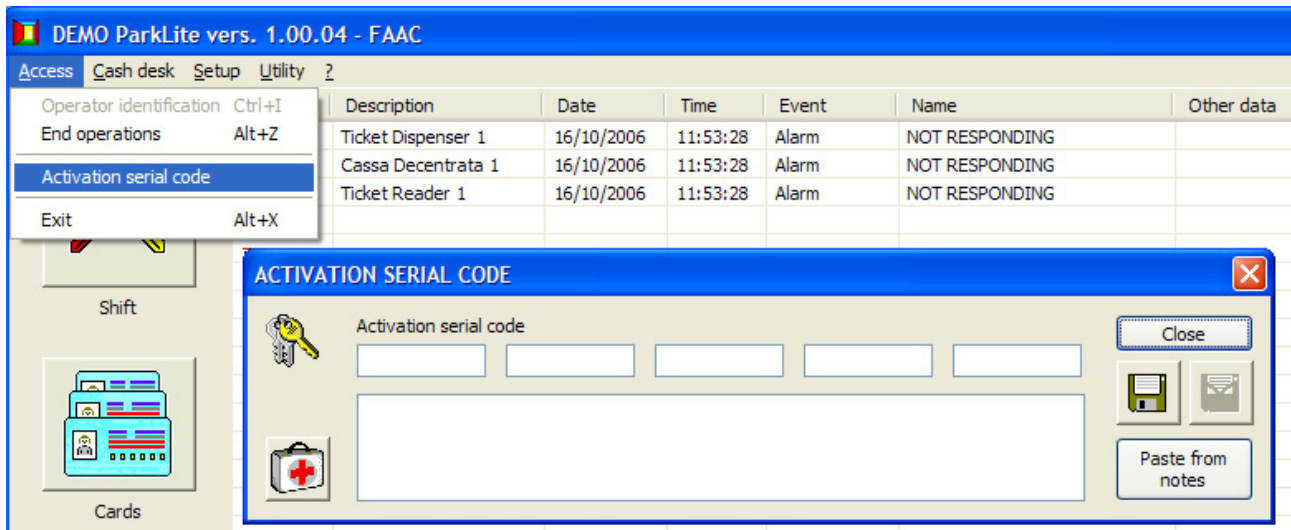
DEMO ParkLite vers. 1.00.04 - FAAC

Access Cash desk Setup Utility ?

Operator identification Ctrl+I
End operations Alt+Z
Activation serial code
Exit Alt+X

| Description | Date | Time | Event | Name | Other data |
|---|---|---|---|---|---|
| Ticket Dispenser 1 | 16/10/2006 | 11:53:28 | Alarm | NOT RESPONDING | |
| Cassa Decentrata 1 | 16/10/2006 | 11:53:28 | Alarm | NOT RESPONDING | |
| Ticket Reader 1 | 16/10/2006 | 11:53:28 | Alarm | NOT RESPONDING | |

Shift

Cards

ACTIVATION SERIAL CODE

Activation serial code

Close

Paste from notes